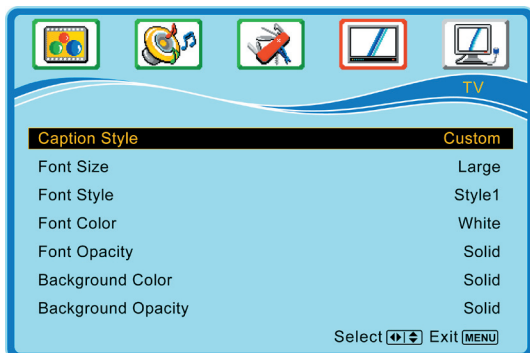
TV

| | |
|---|---|
| Caption Style | Custom |
| Font Size | Large |
| Font Style | Style1 |
| Font Color | White |
| Font Opacity | Solid |
| Background Color | Solid |
| Background Opacity | Solid |

Select Exit MENU